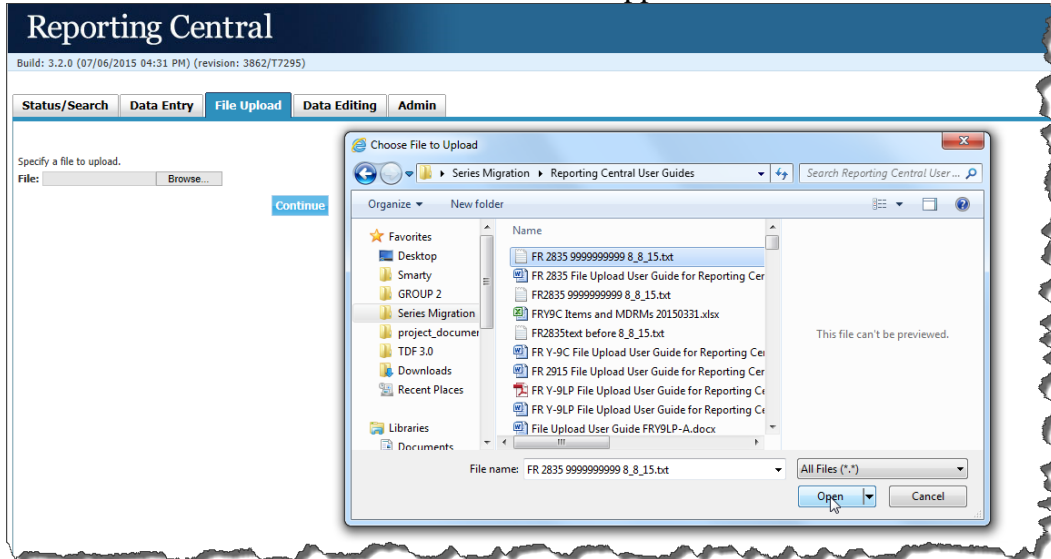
Reporting Central

Build: 3.2.0 (07/06/2015 04:31 PM) (revision: 3862/T7295)

Status/Search | Data Entry | File Upload | Data Editing | Admin

Specify a file to upload.
File: Browse...

Continue

Choose File to Upload

Series Migration ▸ Reporting Central User Guides

Search Reporting Central User ...

Organize ▾ New folder

Favorites
Desktop
Smarty
GROUP 2
Series Migration
project_documer
TDF 3.0
Downloads
Recent Places

Libraries
Documents

Name
FR 2835 9999999999 8_8_15.txt
FR 2835 File Upload User Guide for Reporting Cer
FR2835 9999999999 8_8_15.txt
FRY9C Items and MDRMs 20150331.xlsx
FR2835text before 8_8_15.txt
FR Y-9C File Upload User Guide for Reporting Cer
FR 2915 File Upload User Guide for Reporting Cer
FR Y-9LP File Upload User Guide for Reporting Ce
FR Y-9LP File Upload User Guide for Reporting Ce
File Upload User Guide FRY9LP-A.docx

This file can't be previewed.

File name: FR 2835 9999999999 8_8_15.txt

All Files (*.*)

Open

Cancel